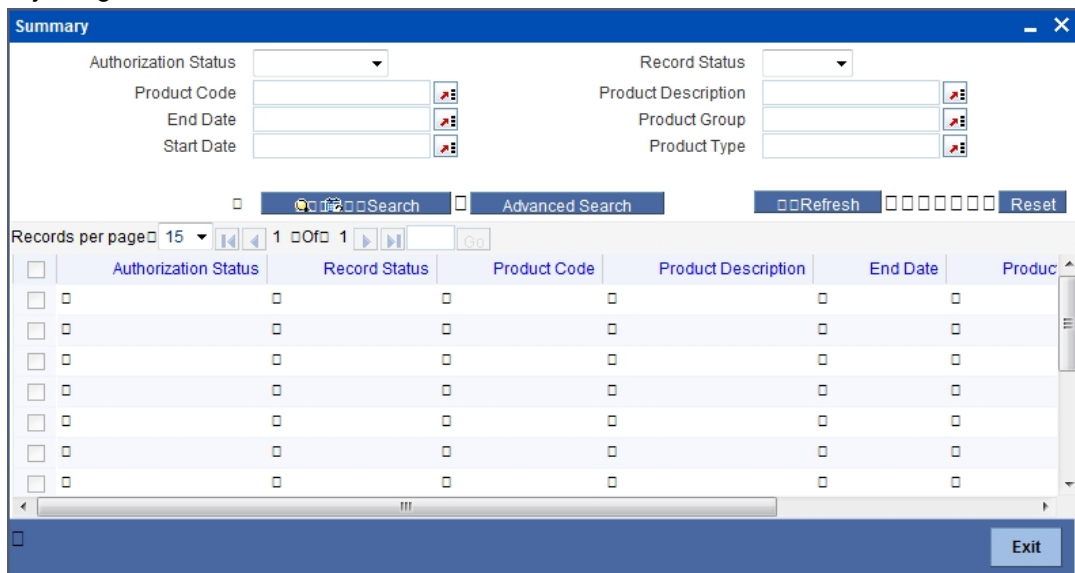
Summary

Authorization Status
Record Status
Product Code
Product Description
End Date
Product Group
Start Date
Product Type

Search
Advanced Search
Refresh
Reset

Records per page 15 1 Of 1 Go

| Authorization Status | Record Status | Product Code | Product Description | End Date | Produc |
|---|---|---|---|---|---|
| | | | | | |
| | | | | | |
| | | | | | |
| | | | | | |
| | | | | | |
| | | | | | |
| | | | | | |

Exit